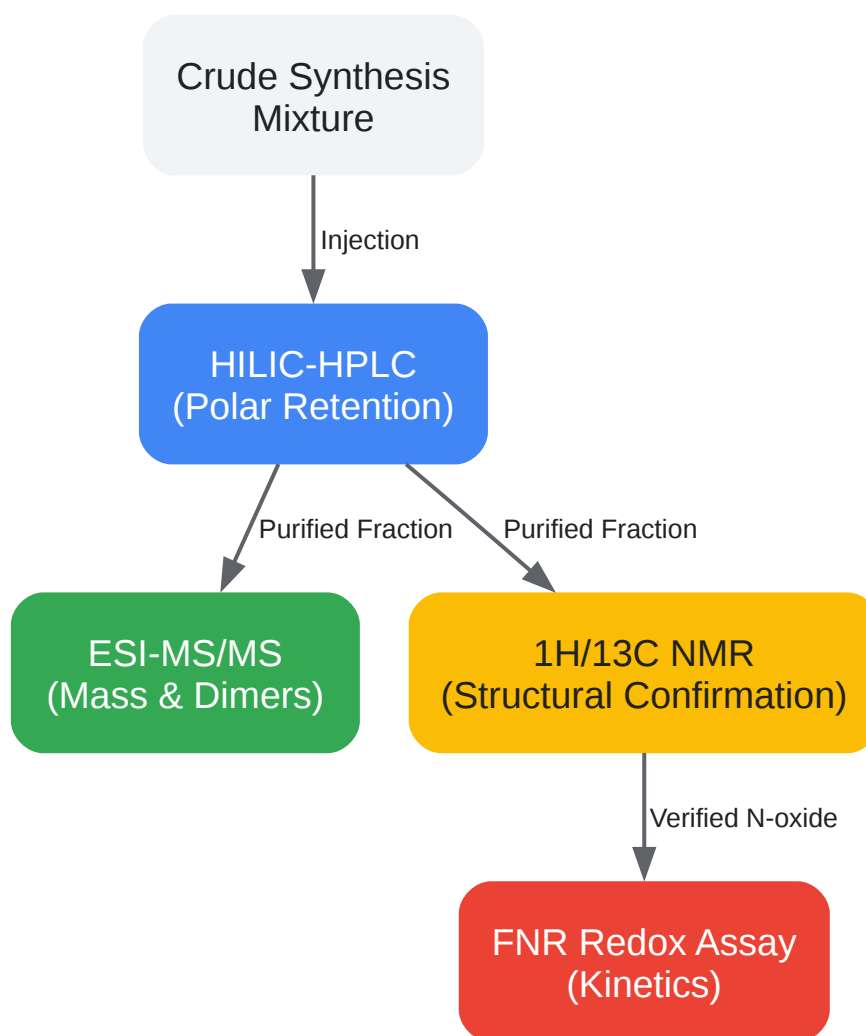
Crude Synthesis Mixture

Injection

HILIC-HPLC
(Polar Retention)

Purified Fraction

Purified Fraction

ESI-MS/MS
(Mass & Dimers)

1H/13C NMR
(Structural Confirmation)

Verified N-oxide

FNR Redox Assay
(Kinetics)